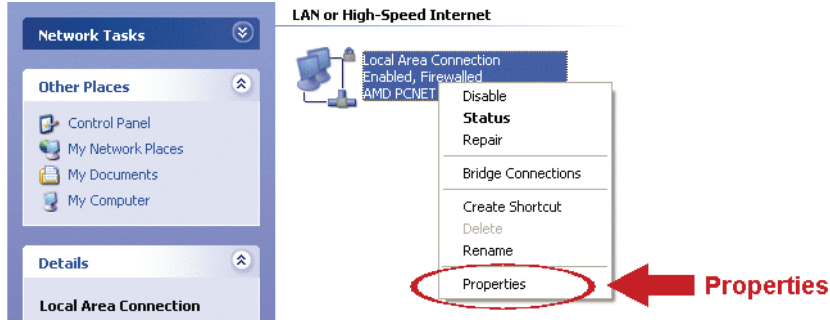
Network Tasks

Other Places

Control Panel
My Network Places
My Documents
My Computer

Details

Local Area Connection

LAN or High-Speed Internet

Local Area Connection
Enabled, Firewalled
AMD PCNET

Disable
Status
Repair
Bridge Connections
Create Shortcut
Delete
Rename
Properties

Properties